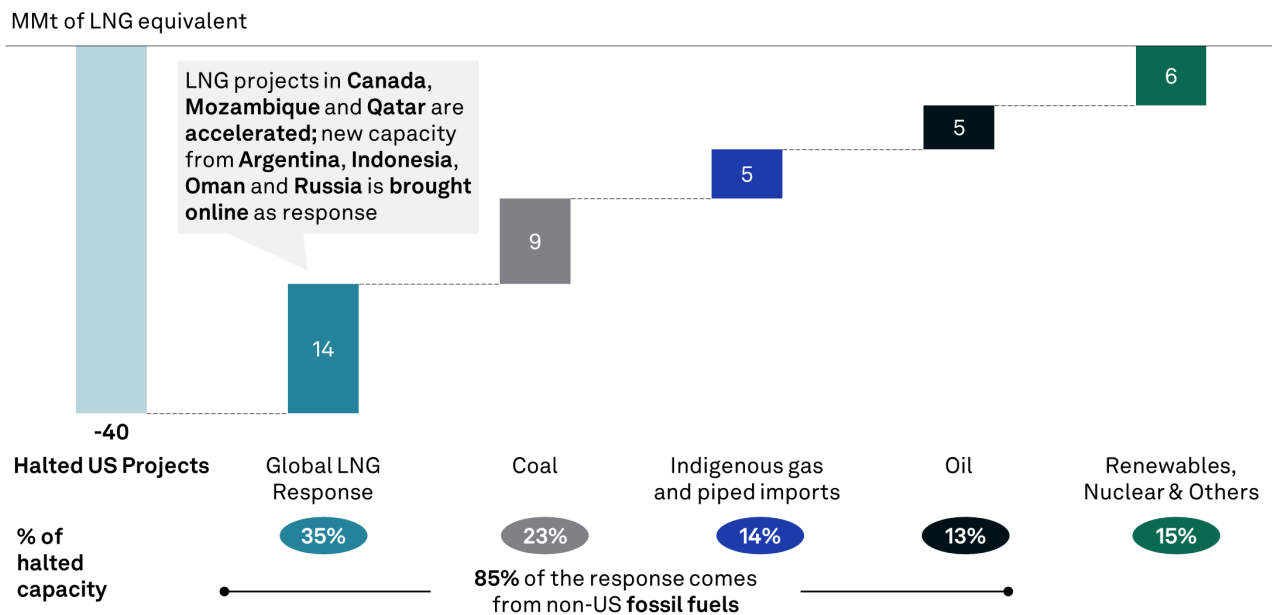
MMt of LNG equivalent

LNG projects in Canada, Mozambique and Qatar are accelerated; new capacity from Argentina, Indonesia, Oman and Russia is brought online as response

6

5

5

9

14

-40

Halted US Projects

Global LNG Response

Coal

Indigenous gas and piped imports

Oil

Renewables, Nuclear & Others

% of halted capacity

35%

23%

14%

13%

15%

85% of the response comes from non-US fossil fuels